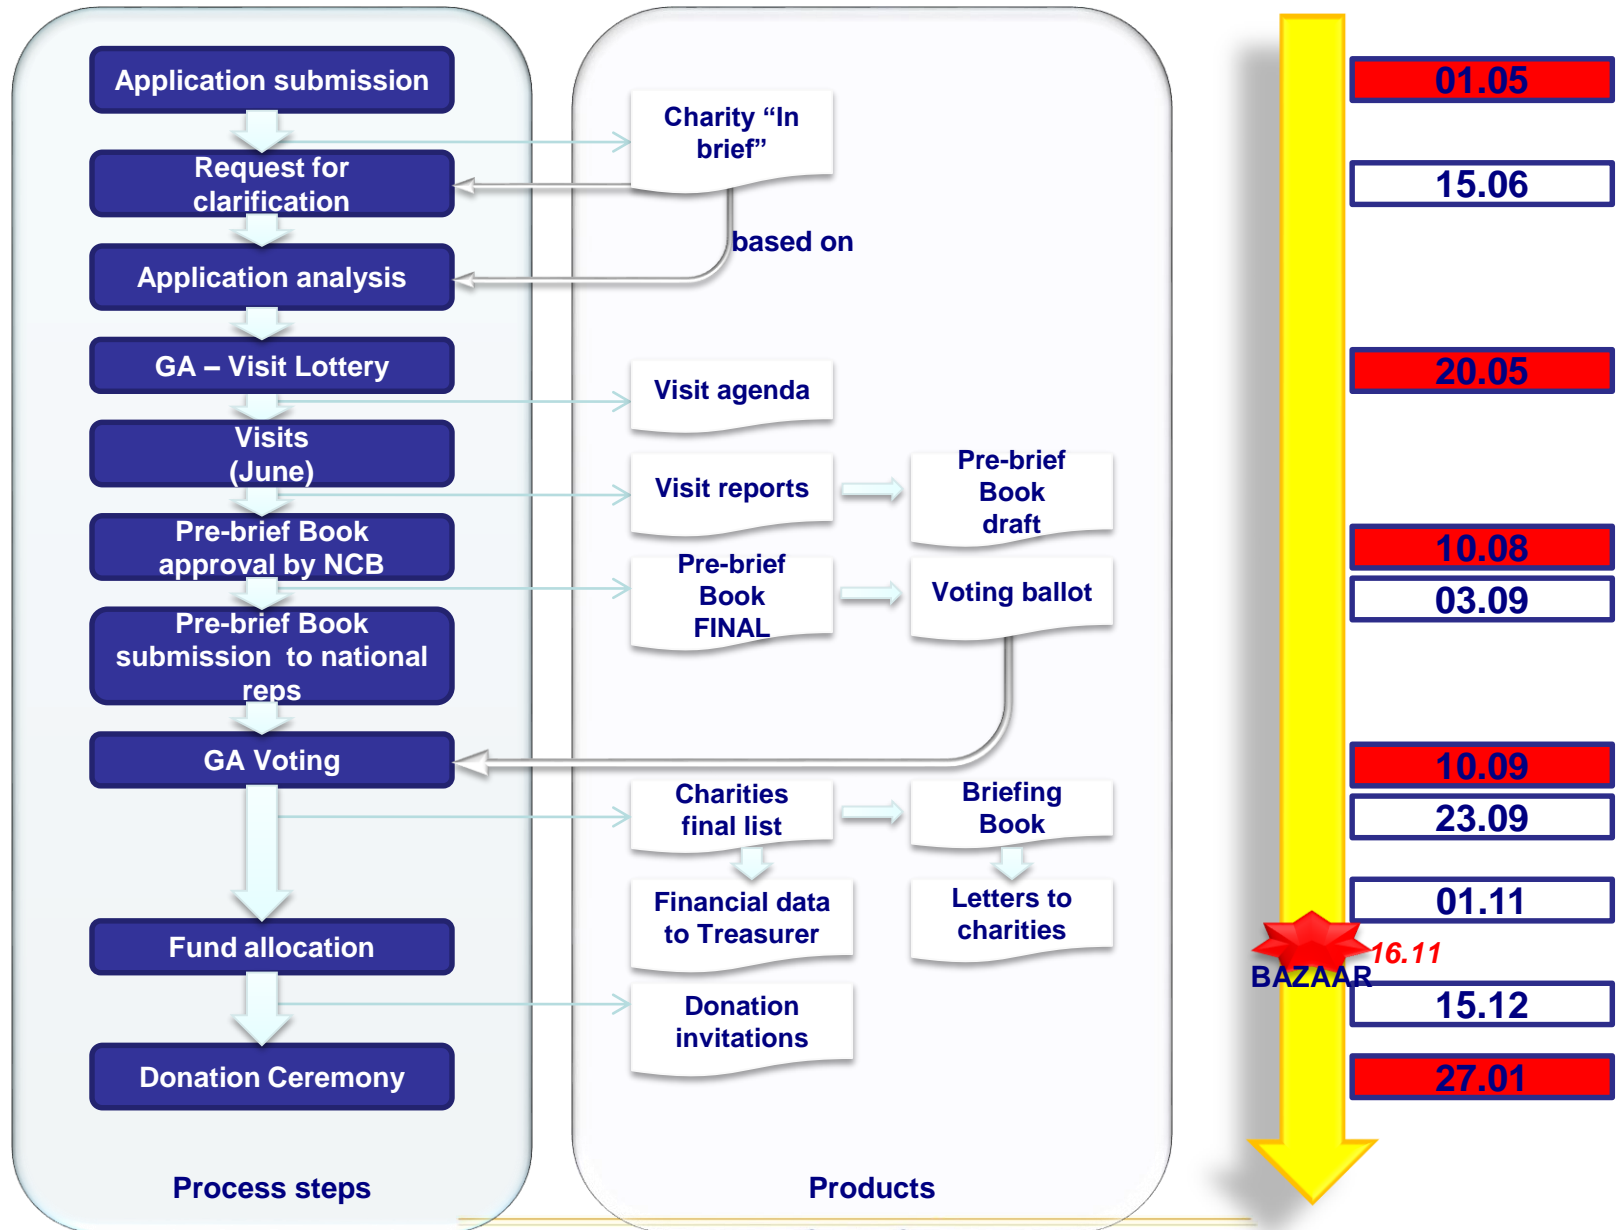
Application submission

Request for clarification

Application analysis

GA – Visit Lottery

Visits (June)

Pre-brief Book approval by NCB

Pre-brief Book submission to national reps

GA Voting

Fund allocation

Donation Ceremony

Process steps

Charity “In brief”

based on

Visit agenda

Visit reports

Pre-brief Book draft

Pre-brief Book FINAL

Voting ballot

Charities final list

Briefing Book

Financial data to Treasurer

Letters to charities

Donation invitations

Products

01.05

15.06

20.05

10.08

03.09

10.09

23.09

01.11

16.11

BAZAAR

15.12

27.01